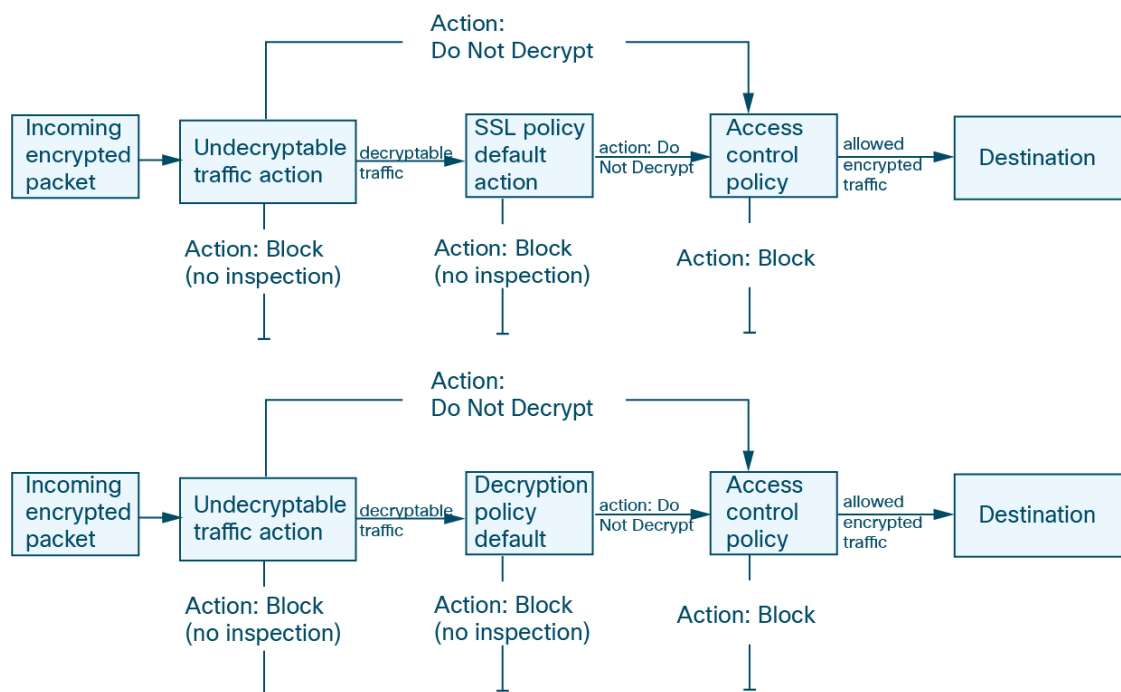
Action:
Do Not Decrypt

Incoming encrypted packet

Undecryptable traffic action

decryptable traffic

SSL policy default action

action: Do Not Decrypt

Access control policy

allowed encrypted traffic

Destination

Action: Block (no inspection)

Action: Block (no inspection)

Action: Block

Action:
Do Not Decrypt

Incoming encrypted packet

Undecryptable traffic action

decryptable traffic

Decryption policy default

action: Do Not Decrypt

Access control policy

allowed encrypted traffic

Destination

Action: Block (no inspection)

Action: Block (no inspection)

Action: Block